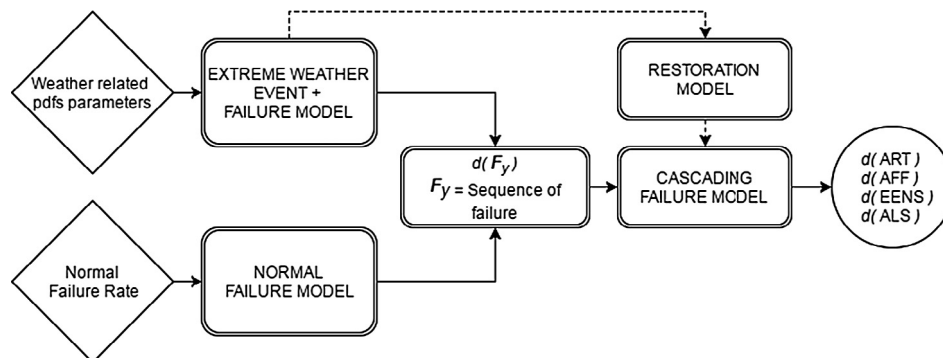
Weather related pdfs parameters

EXTREME WEATHER EVENT + FAILURE MODEL

RESTORATION MODEL

$d(F_y)$
$F_y$ = Sequence of failure

CASCADING FAILURE MODEL

$d($ ART $)$
$d($ AFF $)$
$d($ EENS $)$
$d($ ALS $)$

Normal Failure Rate

NORMAL FAILURE MODEL